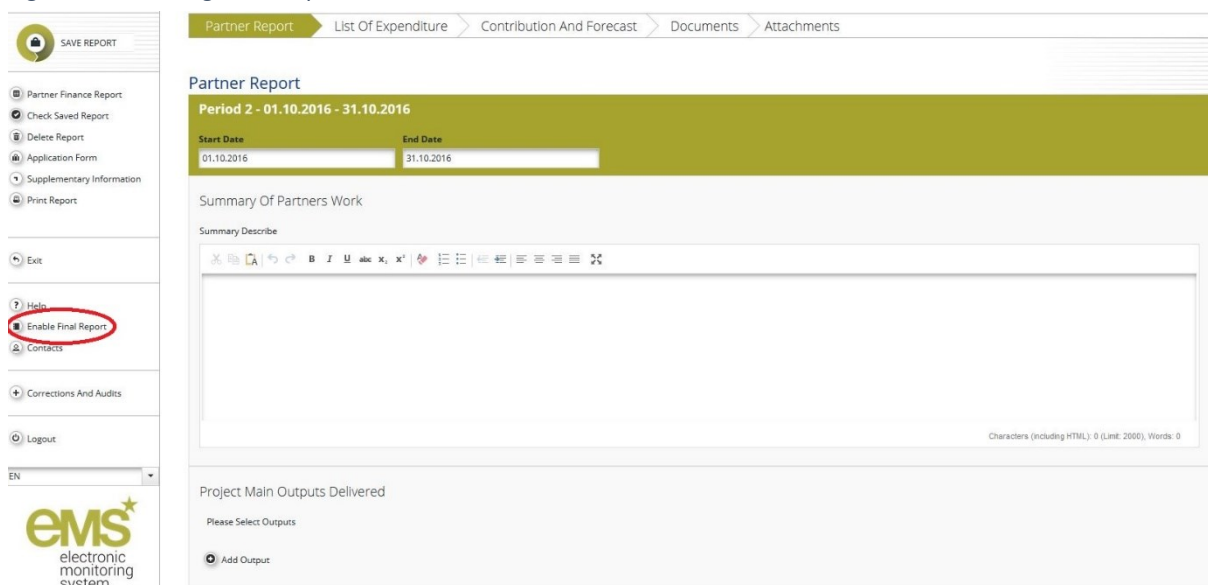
SAVE REPORT

Partner Finance Report
Check Saved Report
Delete Report
Application Form
Supplementary Information
Print Report

Exit

Help
Enable Final Report
Contacts

Corrections And Audits

Logout

EN

eMS
electronic monitoring system

Partner Report | List Of Expenditure | Contribution And Forecast | Documents | Attachments

Partner Report

Period 2 - 01.10.2016 - 31.10.2016

Start Date
01.10.2016

End Date
31.10.2016

Summary Of Partners Work

Summary Describe

Characters (including HTML): 0 (Limit: 2000), Words: 0

Project Main Outputs Delivered

Please Select Outputs

Add Output